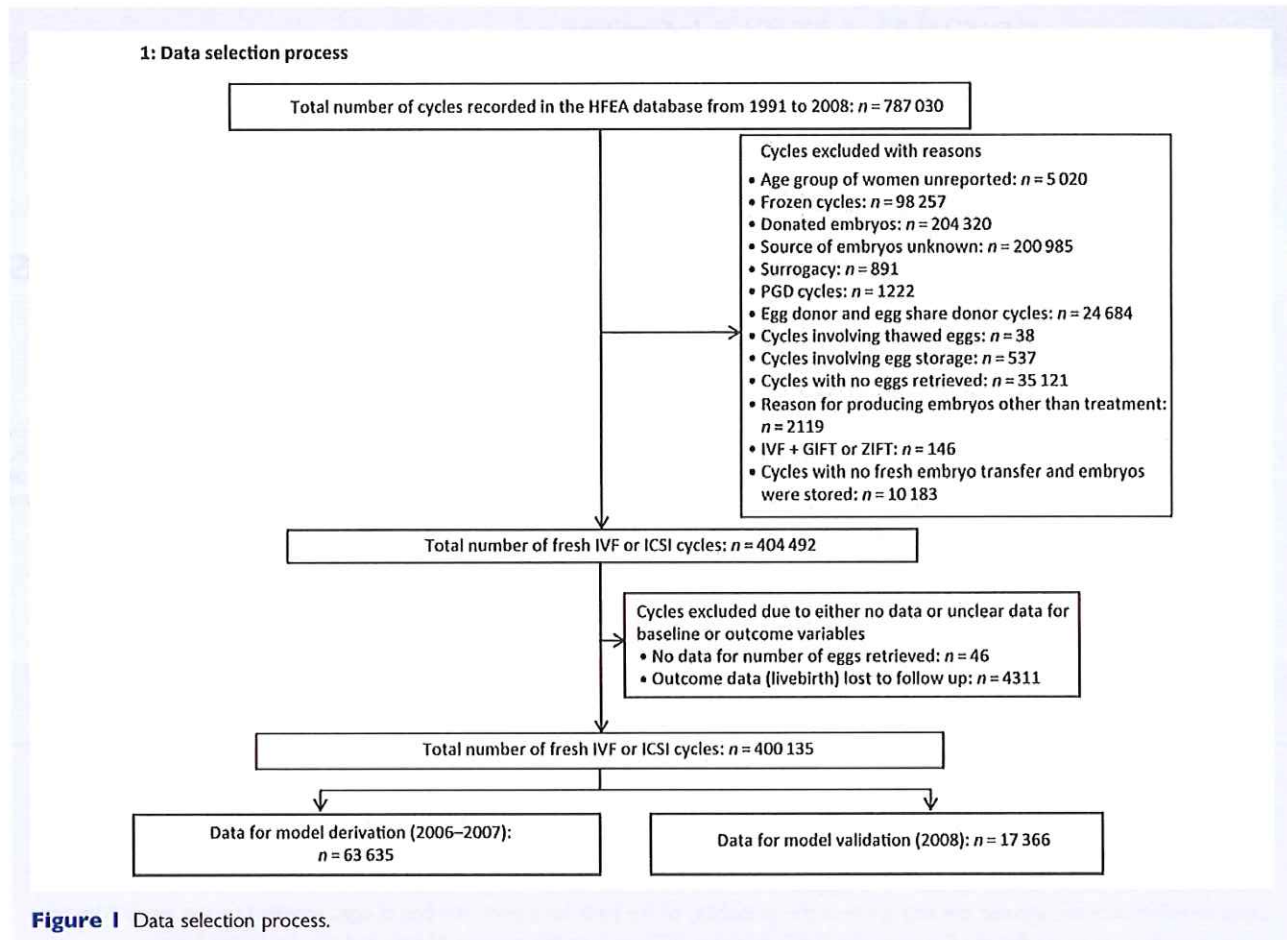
1: Data selection process

Total number of cycles recorded in the HFEA database from 1991 to 2008: $n = 787\,030$

Cycles excluded with reasons
• Age group of women unreported: $n = 5\,020$
• Frozen cycles: $n = 98\,257$
• Donated embryos: $n = 204\,320$
• Source of embryos unknown: $n = 200\,985$
• Surrogacy: $n = 891$
• PGD cycles: $n = 1222$
• Egg donor and egg share donor cycles: $n = 24\,684$
• Cycles involving thawed eggs: $n = 38$
• Cycles involving egg storage: $n = 537$
• Cycles with no eggs retrieved: $n = 35\,121$
• Reason for producing embryos other than treatment: $n = 2119$
• IVF + GIFT or ZIFT: $n = 146$
• Cycles with no fresh embryo transfer and embryos were stored: $n = 10\,183$

Total number of fresh IVF or ICSI cycles: $n = 404\,492$

Cycles excluded due to either no data or unclear data for baseline or outcome variables
• No data for number of eggs retrieved: $n = 46$
• Outcome data (livebirth) lost to follow up: $n = 4311$

Total number of fresh IVF or ICSI cycles: $n = 400\,135$

Data for model derivation (2006–2007): $n = 63\,635$

Data for model validation (2008): $n = 17\,366$

Figure 1 Data selection process.